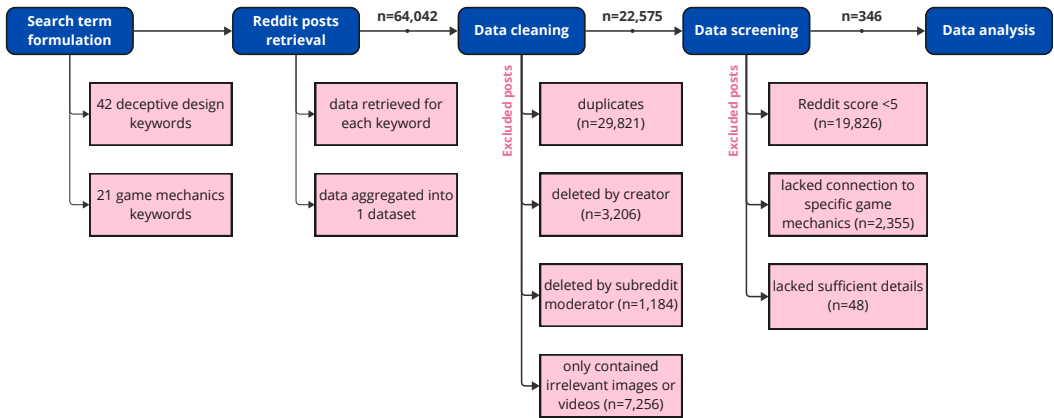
Search term formulation

42 deceptive design keywords

21 game mechanics keywords

Reddit posts retrieval

data retrieved for each keyword

data aggregated into 1 dataset

n=64,042

Data cleaning

Excluded posts

duplicates (n=29,821)

deleted by creator (n=3,206)

deleted by subreddit moderator (n=1,184)

only contained irrelevant images or videos (n=7,256)

n=22,575

Data screening

Excluded posts

Reddit score <5 (n=19,826)

lacked connection to specific game mechanics (n=2,355)

lacked sufficient details (n=48)

n=346

Data analysis